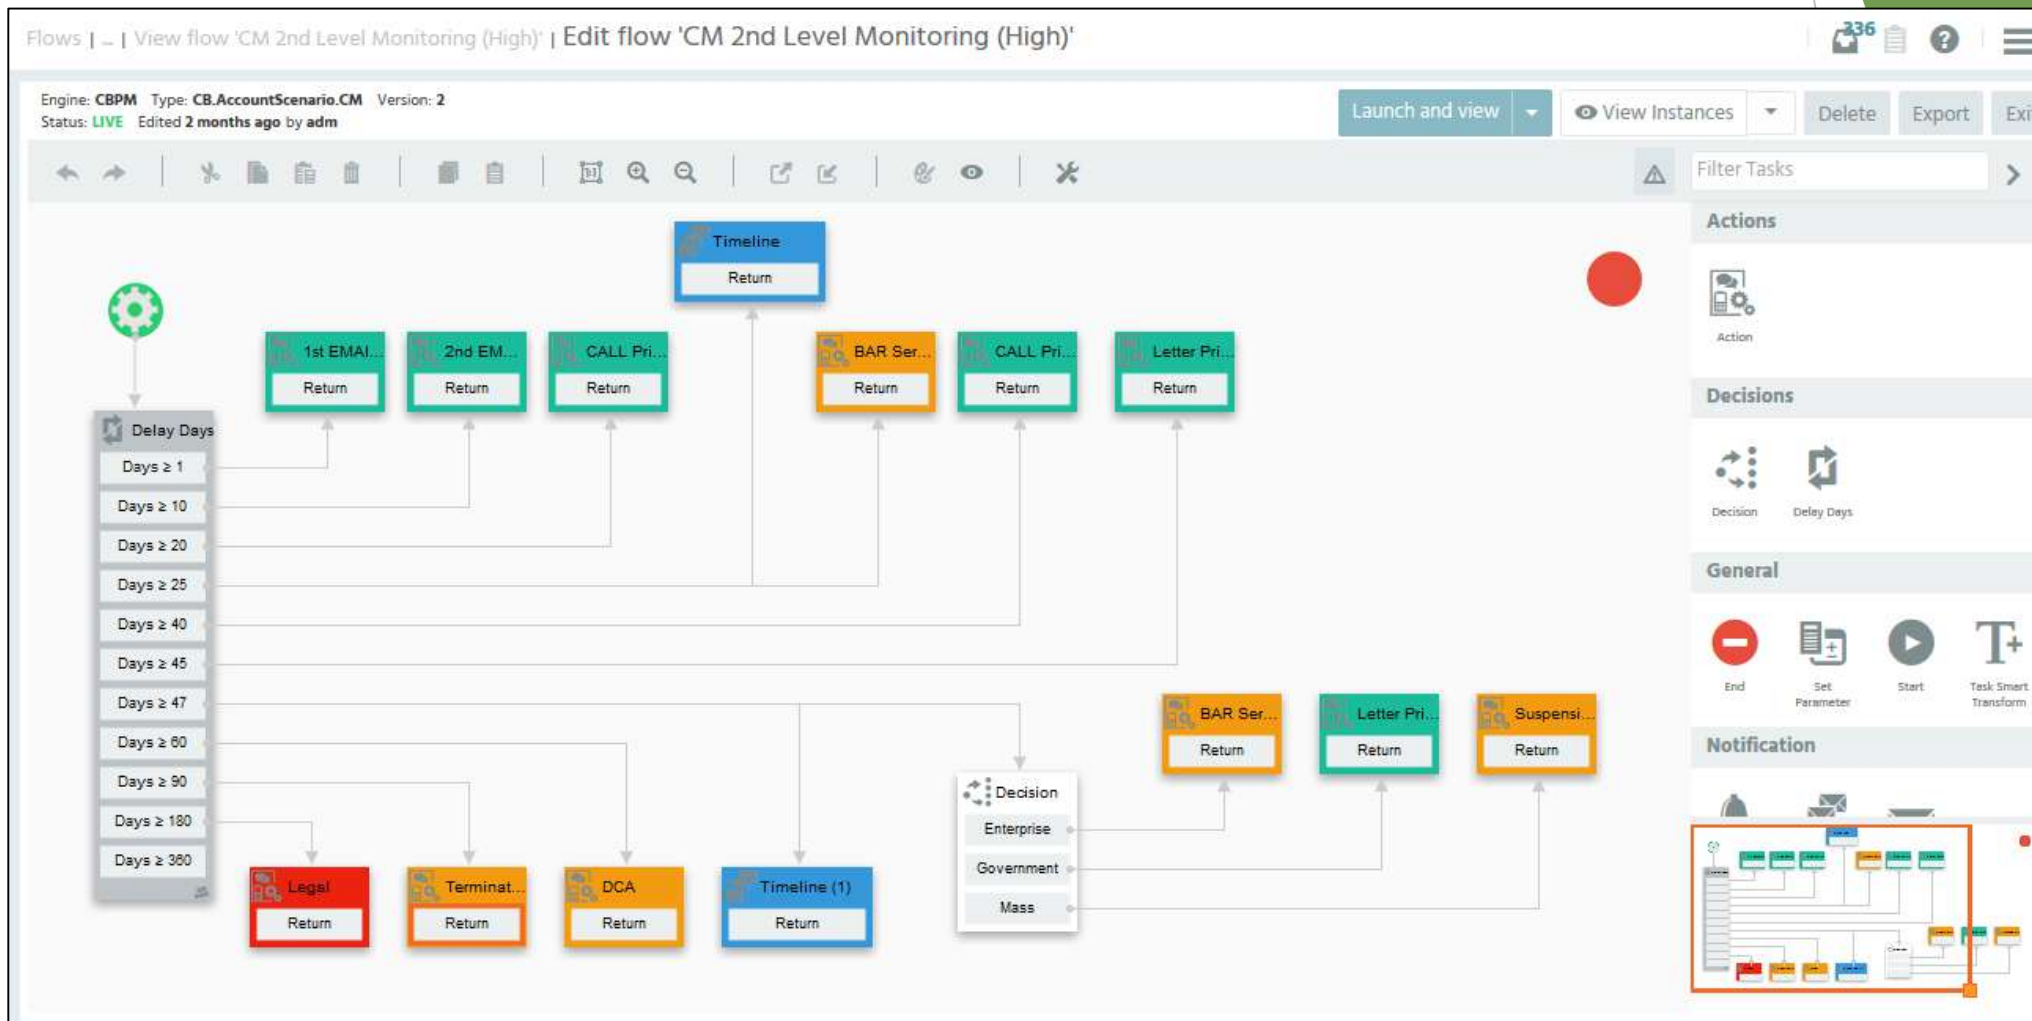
Flows | ... | View flow 'CM 2nd Level Monitoring (High)' | Edit flow 'CM 2nd Level Monitoring (High)'

336

Engine: CBPM Type: CB.AccountScenario.CM Version: 2
Status: LIVE Edited 2 months ago by adm

Launch and view
View Instances
Delete
Export
Exi

Filter Tasks

Actions
Action

Decisions
Decision
Delay Days

General
End
Set Parameter
Start
Task Smart Transform

Notification

Timeline
Return

1st EMAI...
Return
2nd EM...
Return
CALL Pri...
Return
BAR Ser...
Return
CALL Pri...
Return
Letter Pri...
Return

Delay Days
Days ≥ 1
Days ≥ 10
Days ≥ 20
Days ≥ 25
Days ≥ 40
Days ≥ 45
Days ≥ 47
Days ≥ 60
Days ≥ 90
Days ≥ 180
Days ≥ 360

BAR Ser...
Return
Letter Pri...
Return
Suspensi...
Return

Decision
Enterprise
Government
Mass

Legal
Return
Terminat...
Return
DCA
Return
Timeline (1)
Return